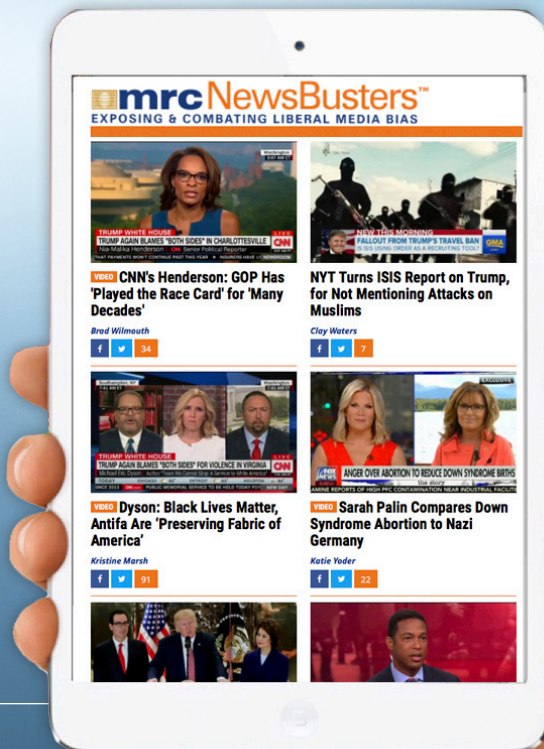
mrc NewsBusters™
EXPOSING & COMBATING LIBERAL MEDIA BIAS

TRUMP WHITE HOUSE
TRUMP AGAIN BLAMES "BOTH SIDES" IN CHARLOTTESVILLE
Nia-Malika Henderson
CNN Senior Political Reporter
CNN

VIDEO CNN's Henderson: GOP Has 'Played the Race Card' for 'Many Decades'

Brad Wilmouth
f
34

NEW THIS MORNING
FALLOUT FROM TRUMP'S TRAVEL BAN
IS ISIS USING ORDER AS A RECRUITING TOOL?
GMA

NYT Turns ISIS Report on Trump, for Not Mentioning Attacks on Muslims

Clay Waters
f
7

TRUMP WHITE HOUSE
TRUMP AGAIN BLAMES "BOTH SIDES" FOR VIOLENCE IN VIRGINIA
CNN

VIDEO Dyson: Black Lives Matter, Antifa Are 'Preserving Fabric of America'

Kristine Marsh
f
91

FOX NEWS
ANGER OVER ABORTION TO REDUCE DOWN SYNDROME BIRTHS

VIDEO Sarah Palin Compares Down Syndrome Abortion to Nazi Germany

Katie Yoder
f
22